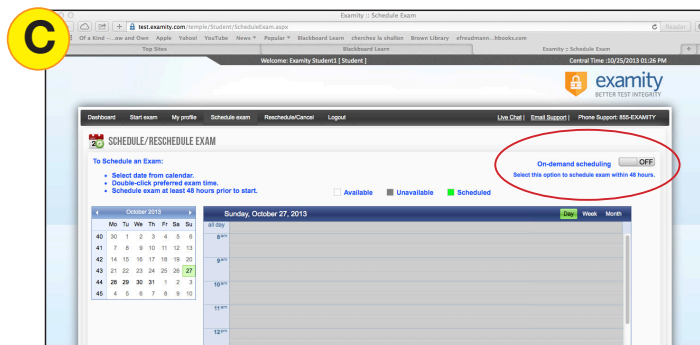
C

Examity :: Schedule Exam

test.examity.com/temple/Student/ScheduleExam.aspx

Reader

Of a Kind -...ow and Own Apple Yahoo! YouTube News Popular Blackboard Learn cherchez la shallen Brown Library efreudmann...hbooks.com

Top Sites

Blackboard Learn

Examity :: Schedule Exam

Welcome: Examity Student1 [ Student ]

Central Time :10/25/2013 01:26 PM

examity

BETTER TEST INTEGRITY

Dashboard Start exam My profile Schedule exam Reschedule/Cancel Logout

Live Chat | Email Support | Phone Support: 855-EXAMITY

20

SCHEDULE/RESCHEDULE EXAM

To Schedule an Exam:

- Select date from calendar.
- Double-click preferred exam time.
- Schedule exam at least 48 hours prior to start.

On-demand scheduling OFF

Select this option to schedule exam within 48 hours.

Available Unavailable Scheduled

| | Mo | Tu | We | Th | Fr | Sa | Su |
|---|---|---|---|---|---|---|---|
| 40 | 30 | 1 | 2 | 3 | 4 | 5 | 6 |
| 41 | 7 | 8 | 9 | 10 | 11 | 12 | 13 |
| 42 | 14 | 15 | 16 | 17 | 18 | 19 | 20 |
| 43 | 21 | 22 | 23 | 24 | 25 | 26 | 27 |
| 44 | 28 | 29 | 30 | 31 | 1 | 2 | 3 |
| 45 | 4 | 5 | 6 | 7 | 8 | 9 | 10 |

October 2013

Sunday, October 27, 2013

Day Week Month

all day

8am

9am

10am

11am

12pm